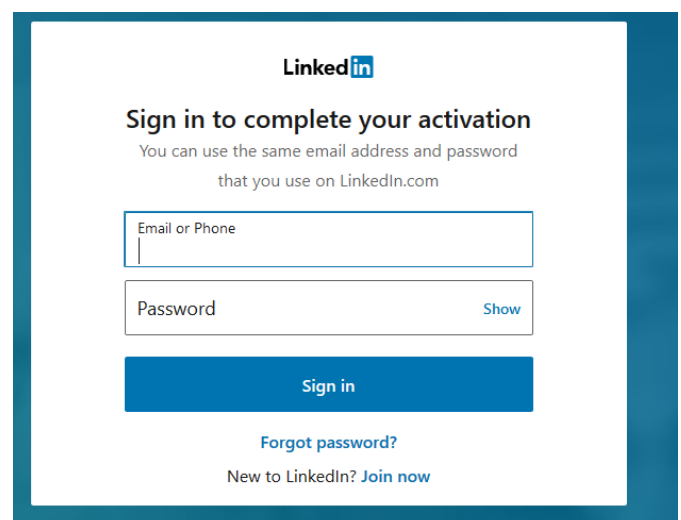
LinkedIn

Sign in to complete your activation

You can use the same email address and password that you use on LinkedIn.com

Email or Phone

Password

Show

Sign in

Forgot password?

New to LinkedIn? Join now